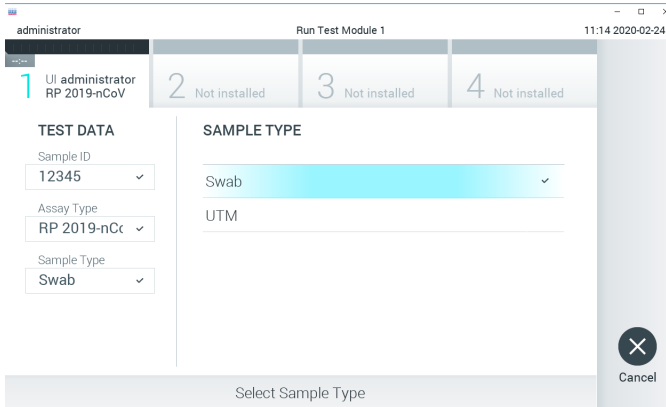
administrator
Run Test Module 1
11:14 2020-02-24

--:--
1 UI administrator RP 2019-nCoV
2 Not installed
3 Not installed
4 Not installed

TEST DATA
Sample ID
12345
Assay Type
RP 2019-nC
Sample Type
Swab

SAMPLE TYPE
Swab
UTM

Cancel

Select Sample Type